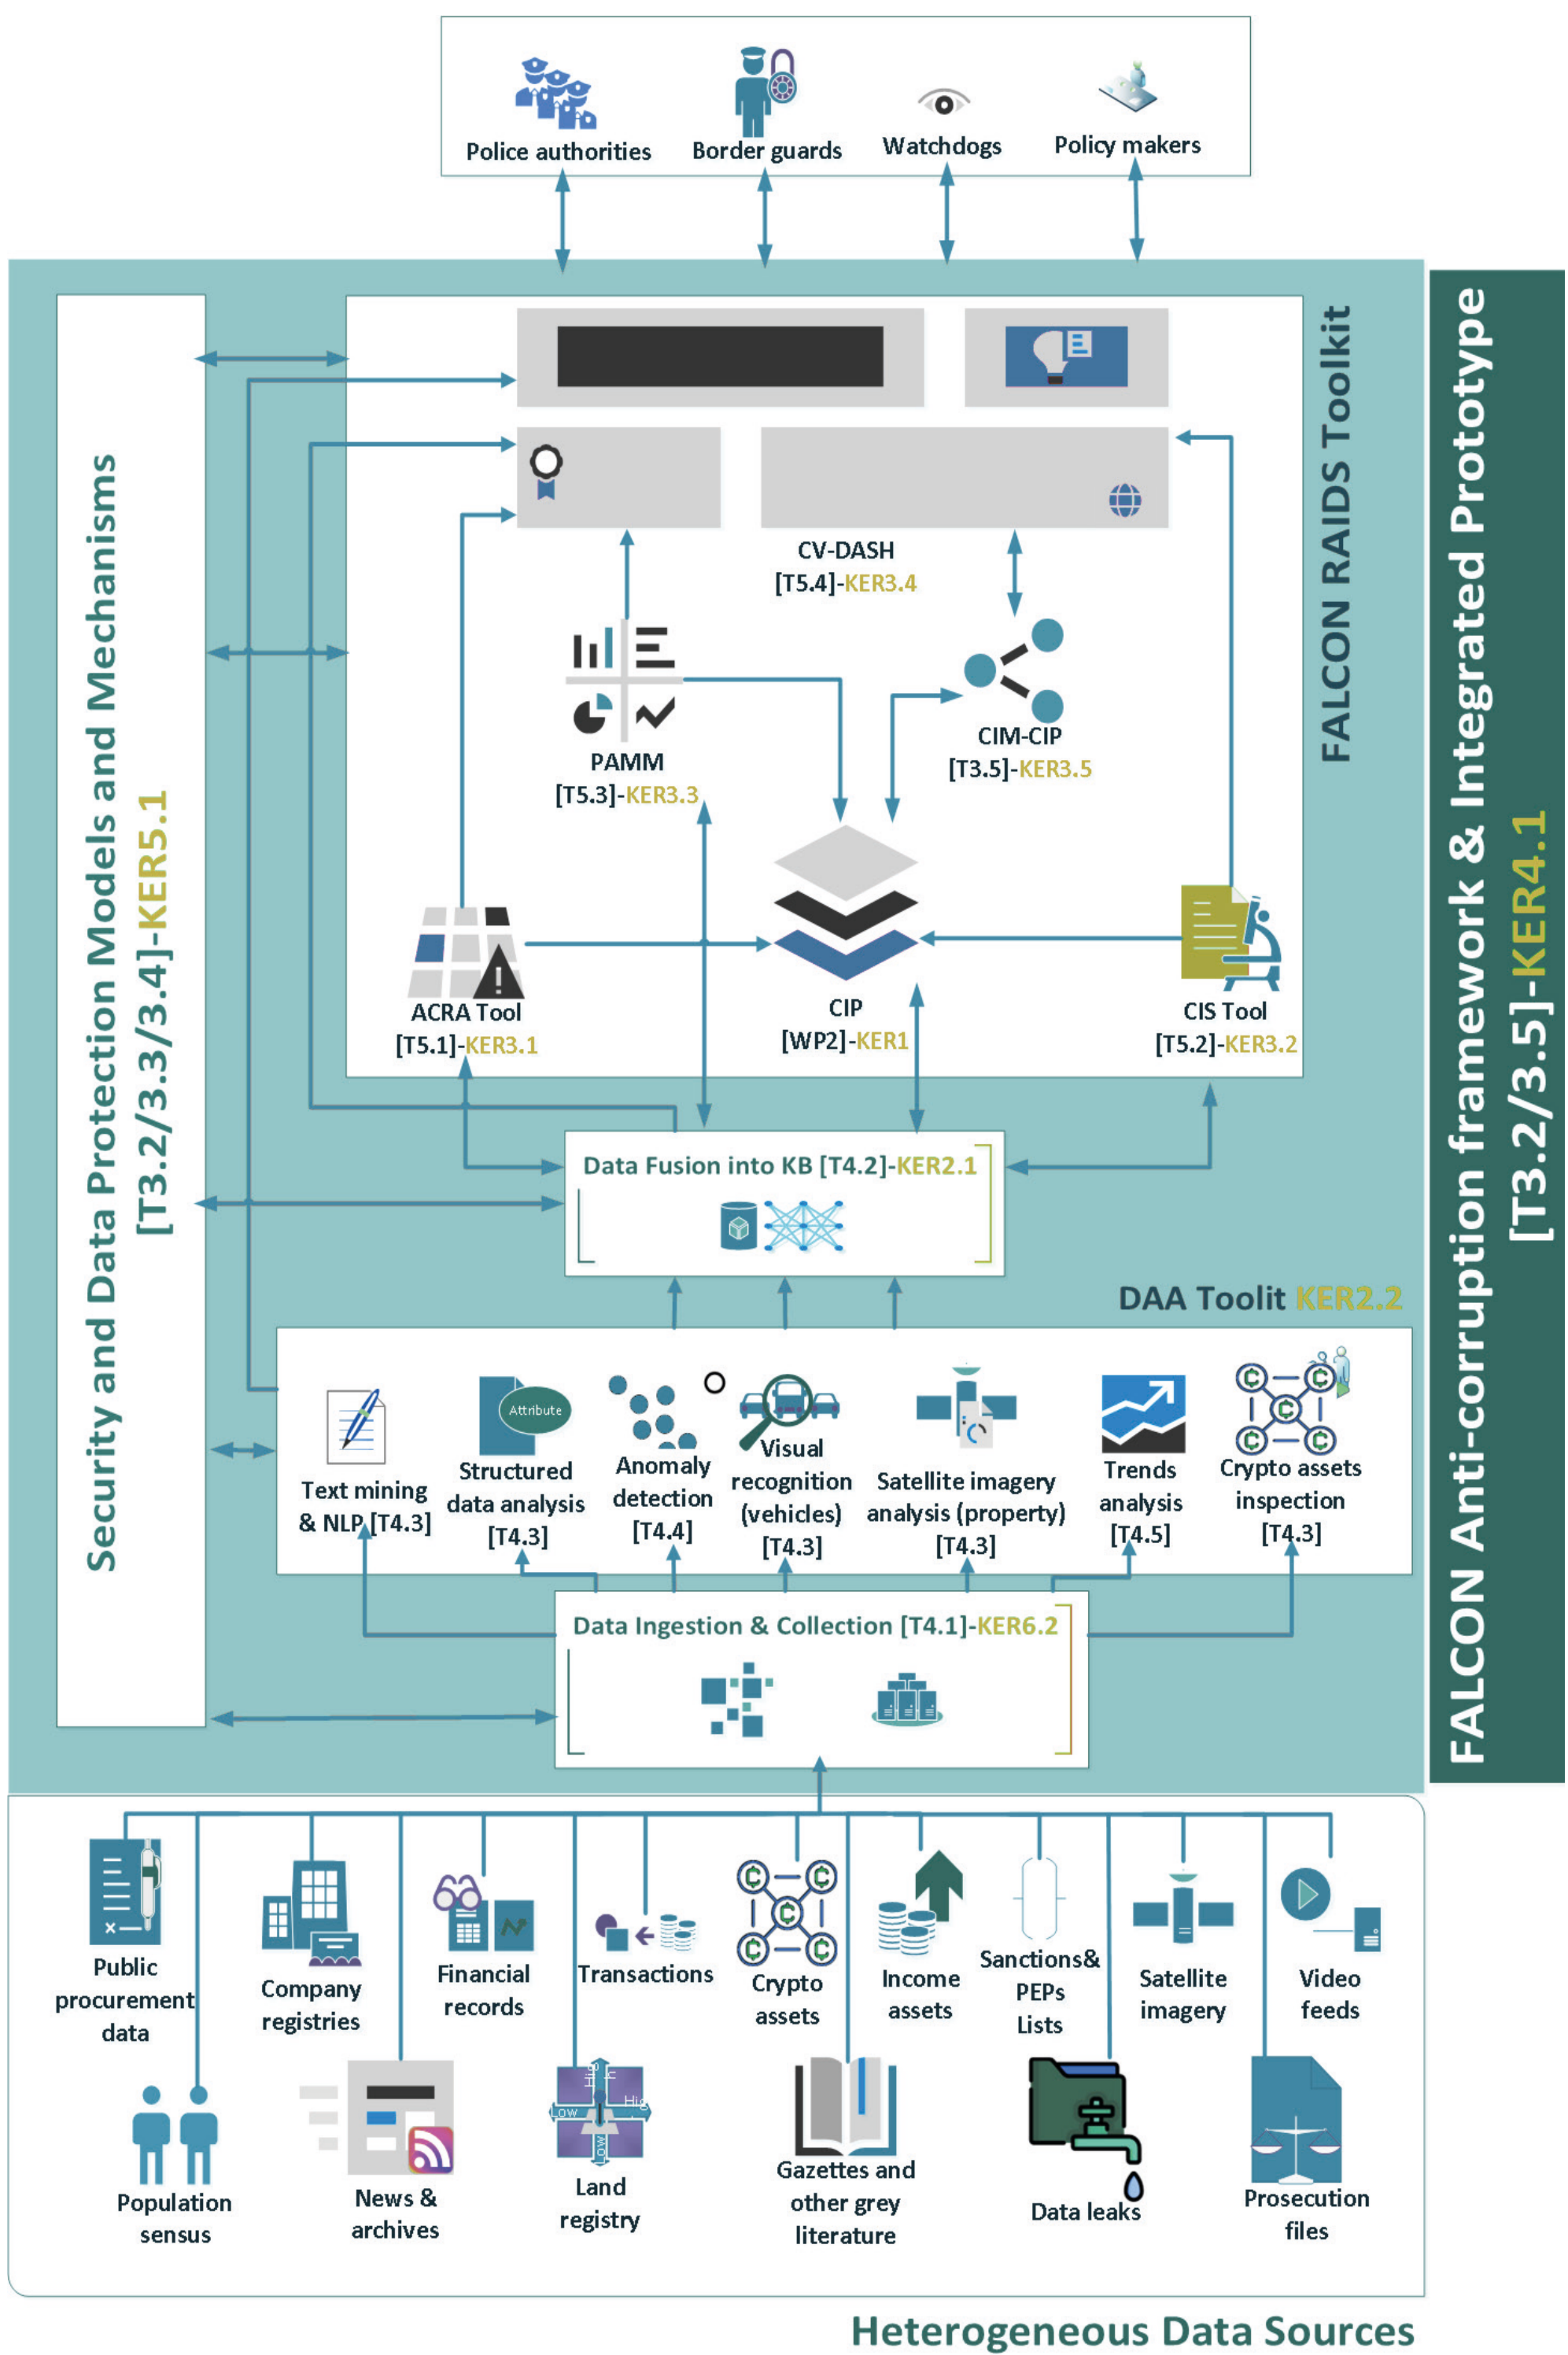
Police authorities
Border guards
Watchdogs
Policy makers

FALCON RAIDS Toolkit

Security and Data Protection Models and Mechanisms [T3.2/3.3/3.4]-KER5.1

FALCON Anti-corruption framework & Integrated Prototype [T3.2/3.5]-KER4.1

CV-DASH [T5.4]-KER3.4

PAMM [T5.3]-KER3.3

CIM-CIP [T3.5]-KER3.5

ACRA Tool [T5.1]-KER3.1

CIP [WP2]-KER1

CIS Tool [T5.2]-KER3.2

Data Fusion into KB [T4.2]-KER2.1

DAA Toolit KER2.2

Text mining & NLP [T4.3]

Attribute
Structured data analysis [T4.3]

Anomaly detection [T4.4]

Visual recognition (vehicles) [T4.3]

Satellite imagery analysis (property) [T4.3]

Trends analysis [T4.5]

Crypto assets inspection [T4.3]

Data Ingestion & Collection [T4.1]-KER6.2

Public procurement data
Company registries
Financial records
Transactions
Crypto assets
Income assets
Sanctions& PEPs Lists
Satellite imagery
Video feeds
Population sensus
News & archives
Land registry
Gazettes and other grey literature
Data leaks
Prosecution files

Heterogeneous Data Sources